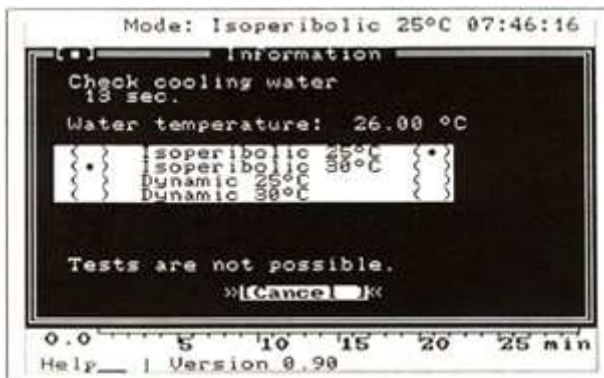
Mode: Isoperibolic 25°C 07:46:16

[■] Information

Check cooling water
13 sec.

Water temperature: 26.00 °C

{ } Isoperibolic 25°C {•}
{•} Isoperibolic 30°C { }
{ } Dynamic 25°C { }
{ } Dynamic 30°C { }

Tests are not possible.

»[Cancel]«

0.0 5 10 15 20 25 min

Help | Version 0.90